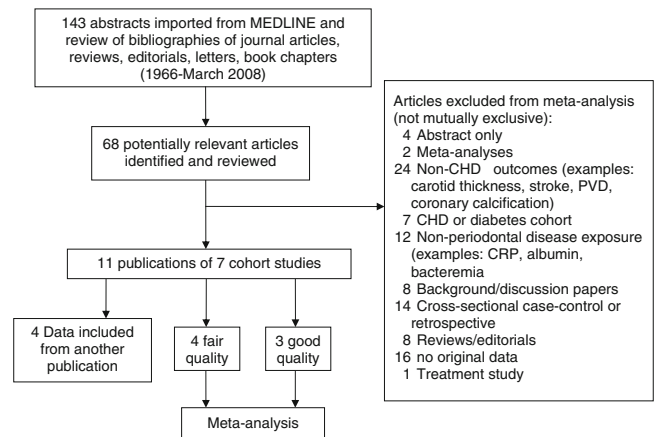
143 abstracts imported from MEDLINE and review of bibliographies of journal articles, reviews, editorials, letters, book chapters (1966-March 2008)

68 potentially relevant articles identified and reviewed

Articles excluded from meta-analysis (not mutually exclusive):
4 Abstract only
2 Meta-analyses
24 Non-CHD outcomes (examples: carotid thickness, stroke, PVD, coronary calcification)
7 CHD or diabetes cohort
12 Non-periodontal disease exposure (examples: CRP, albumin, bacteremia
8 Background/discussion papers
14 Cross-sectional case-control or retrospective
8 Reviews/editorials
16 no original data
1 Treatment study

11 publications of 7 cohort studies

4 Data included from another publication

4 fair quality

3 good quality

Meta-analysis